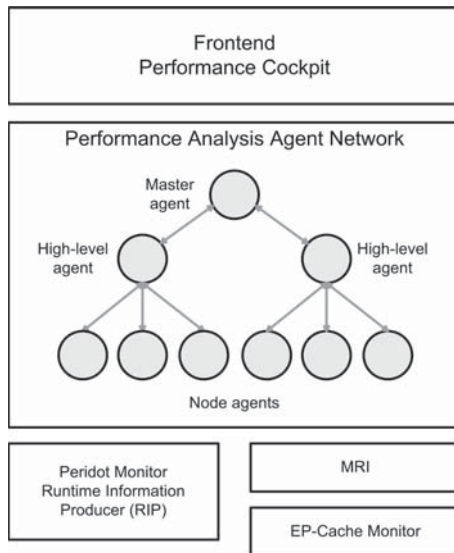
Frontend
Performance Cockpit

Performance Analysis Agent Network

Master agent

High-level agent

High-level agent

Node agents

Peridot Monitor
Runtime Information Producer (RIP)

MRI

EP-Cache Monitor